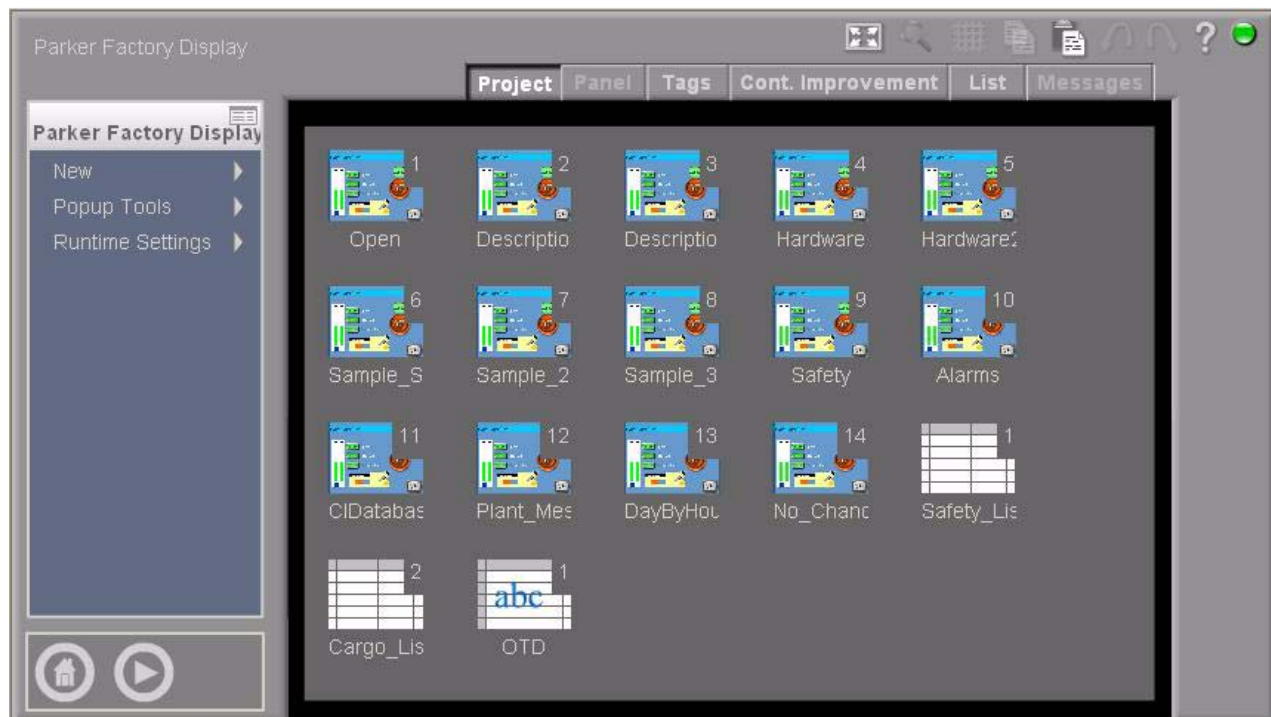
Parker Factory Display

Project | Panel | Tags | Cont. Improvement | List | Messages

?

Parker Factory Display

New

Popup Tools

Runtime Settings

1 Open

2 Descriptio

3 Descriptio

4 Hardware

5 Hardware2

6 Sample_S

7 Sample_2

8 Sample_3

9 Safety

10 Alarms

11 CIDatabas

12 Plant_Mes

13 DayByHou

14 No_Chanc

1 Safety_Lis

2 Cargo_Lis

1 abc OTD